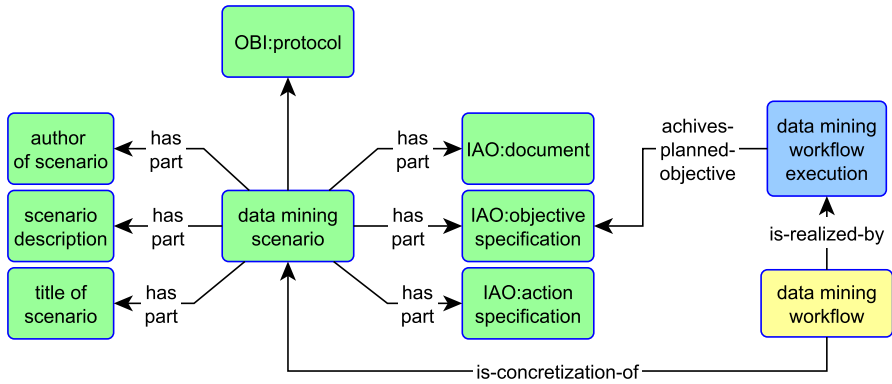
OBI:protocol

author of scenario

has part

has part

IAO:document

achives-planned-objective

data mining workflow execution

scenario description

has part

data mining scenario

has part

IAO:objective specification

is-realized-by

title of scenario

has part

has part

IAO:action specification

data mining workflow

is-concretization-of